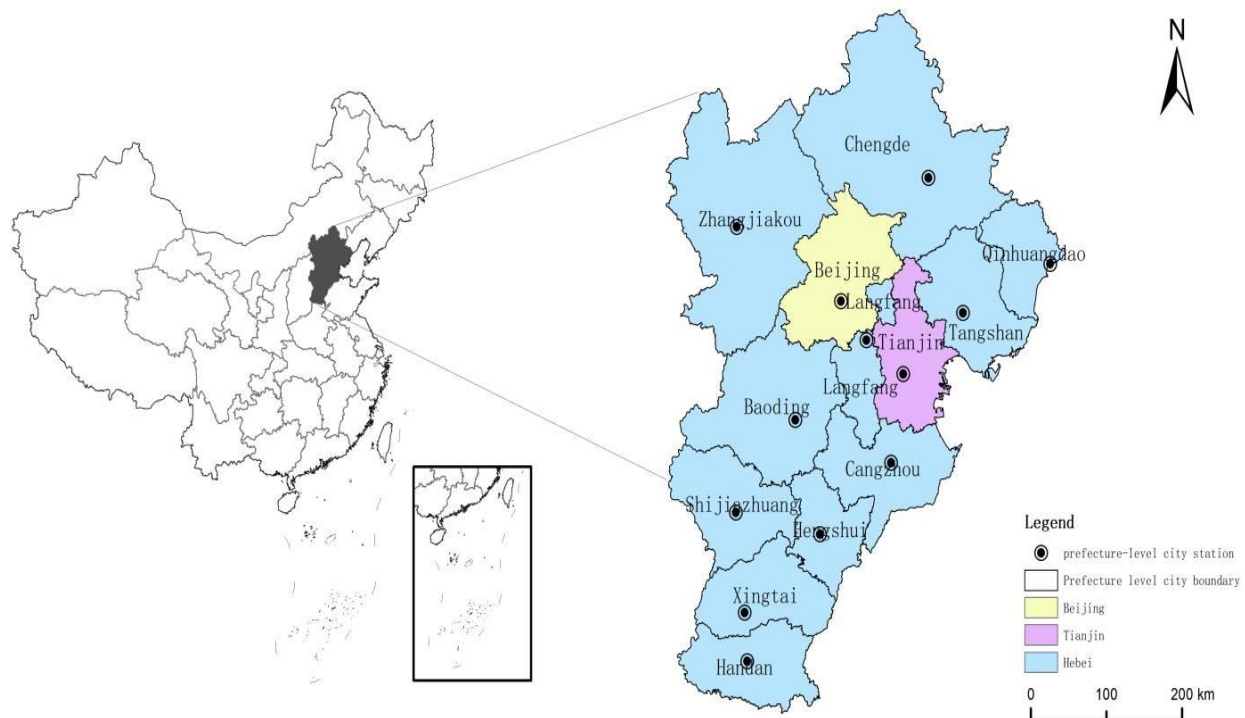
N

Chengde

Zhangjiakou

Qinhuangdao

Beijing

Langfang

Tangshan

Tianjin

Langfang

Baoding

Cangzhou

Shijiazhuang

Hengshui

Xingtai

Handan

Legend

prefecture-level city station

Prefecture level city boundary

Beijing

Tianjin

Hebei

0 100 200 km